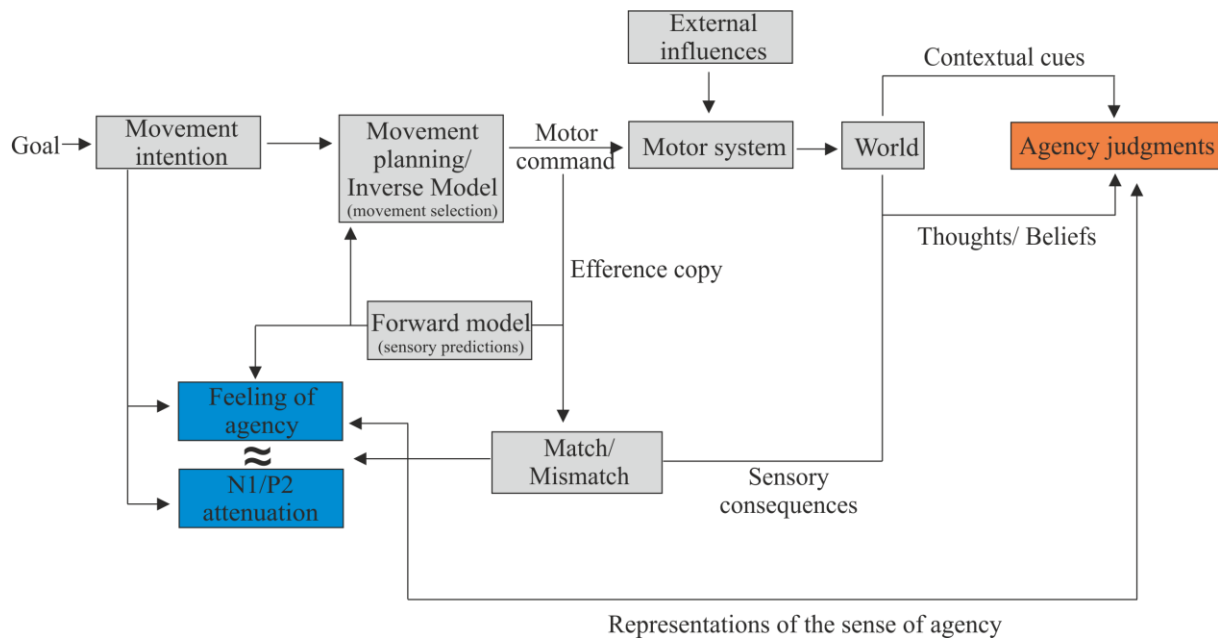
External influences

Contextual cues

Goal

Movement intention

Movement planning/ Inverse Model (movement selection)

Motor command

Motor system

World

Agency judgments

Thoughts/ Beliefs

Efference copy

Forward model (sensory predictions)

Feeling of agency

≈

N1/P2 attenuation

Match/ Mismatch

Sensory consequences

Representations of the sense of agency